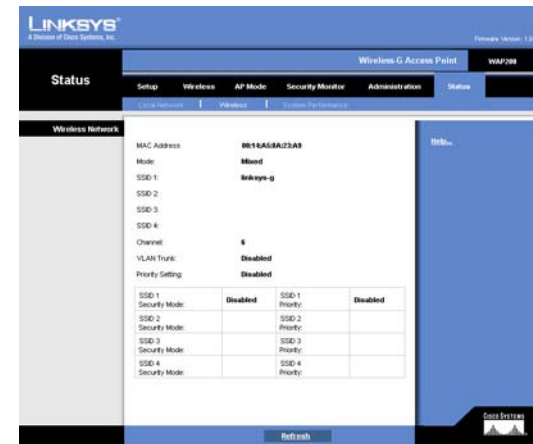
LINKSYS®
A Division of Cisco Systems, Inc.

Firmware Version: 1.0

Wireless-G Access Point WAP200

Status

Setup Wireless AP Mode Security Monitor Administration Status

Local Network | Wireless | System Performance

Wireless Network

MAC Address 00:14:A5:8A:23:A9
Mode: Mixed
SSID 1: linksys-g
SSID 2:
SSID 3:
SSID 4:
Channel: 6
VLAN Trunk: Disabled
Priority Setting: Disabled

| SSID 1 Security Mode: | Disabled | SSID 1 Priority: | Disabled |
|---|---|---|---|
| SSID 2 Security Mode: | | SSID 2 Priority: | |
| SSID 3 Security Mode: | | SSID 3 Priority: | |
| SSID 4 Security Mode: | | SSID 4 Priority: | |

Help...

Refresh

Cisco Systems